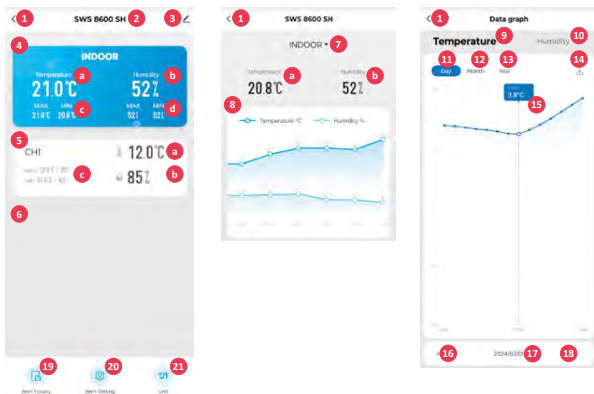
< 1 SWS 8600 SH 2 3

4 INDOOR

Temperature a
21.0℃
MAX MIN c
21.0℃ 20.8℃

Humidity b
52%
MAX MIN d
52% 52%

5
CH1 12.0℃ a
c 85% b

6

19 Alert history
20 Alert Setting
21 Unit

< 1 SWS 8600 SH

INDOOR ▾ 7

Temperature a
20.8℃

Humidity b
52%

8
Temperature ℃ Humidity %

< 1 Data graph

Temperature 9 Humidity 10

11 Day 12 Month 13 Year 14

3.8°C 15

16 2024/03/2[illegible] 17 18